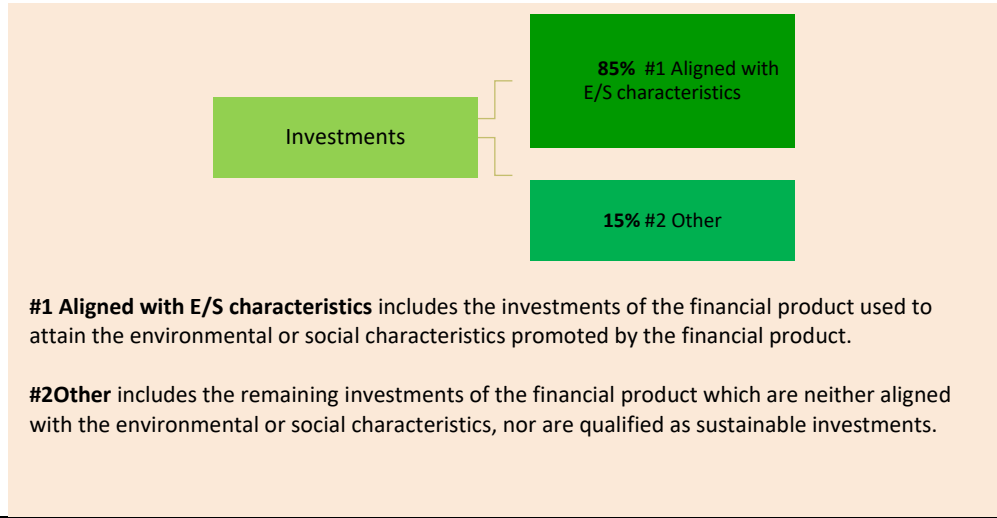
Investments

85% #1 Aligned with E/S characteristics

15% #2 Other

**#1 Aligned with E/S characteristics** includes the investments of the financial product used to attain the environmental or social characteristics promoted by the financial product.

**#2Other** includes the remaining investments of the financial product which are neither aligned with the environmental or social characteristics, nor are qualified as sustainable investments.